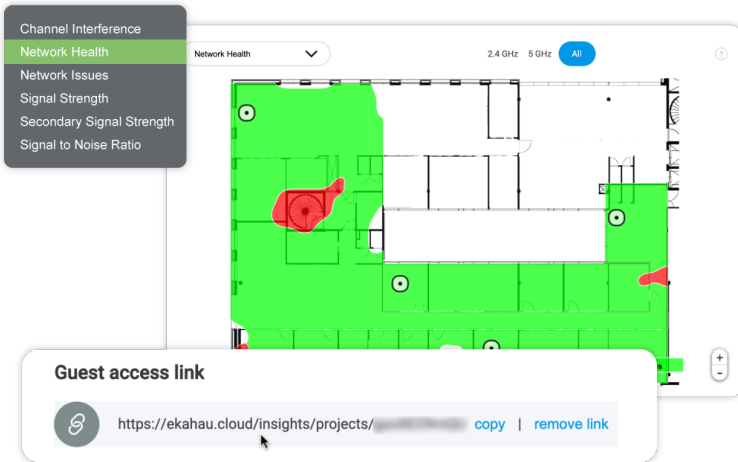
Channel Interference
Network Health
Network Issues
Signal Strength
Secondary Signal Strength
Signal to Noise Ratio

Network Health

2.4 GHz 5 GHz All

?

+
-

Guest access link

https://ekahau.cloud/insights/projects/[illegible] copy | remove link